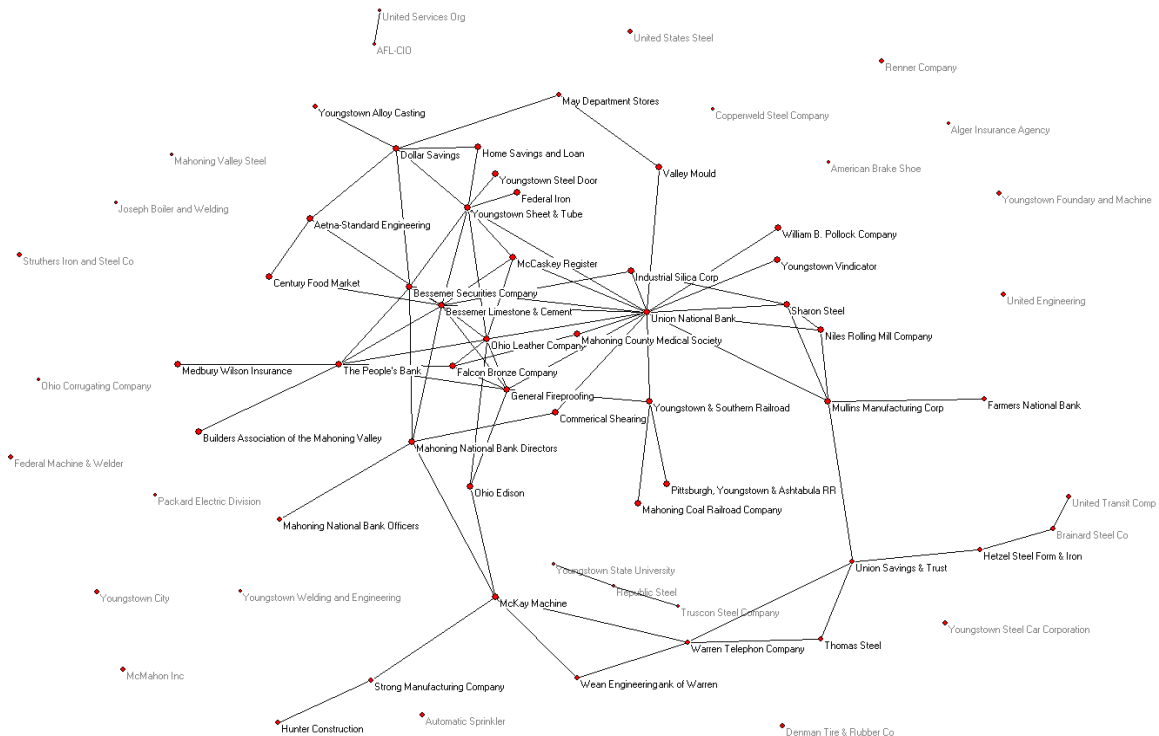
United Services Org
AFL-CIO
United States Steel
Renner Company
May Department Stores
Youngstown Alloy Casting
Copperweld Steel Company
Alger Insurance Agency
Dollar Savings
Home Savings and Loan
Mahoning Valley Steel
American Brake Shoe
Valley Mould
Youngstown Steel Door
Federal Iron
Youngstown Foundary and Machine
Joseph Boiler and Welding
Youngstown Sheet & Tube
Aetna-Standard Engineering
William B. Pollock Company
Struthers Iron and Steel Co
McCaskey Register
Youngstown Vindicator
Industrial Silica Corp
Century Food Market
Bessemer Securities Company
United Engineering
Sharon Steel
Bessemer Limestone & Cement
Union National Bank
Niles Rolling Mill Company
Ohio Leather Company
Mahoning County Medical Society
Medbury Wilson Insurance
The People's Bank
Ohio Corrugating Company
Falcon Bronze Company
General Fireproofing
Mullins Manufacturing Corp
Farmers National Bank
Youngstown & Southern Railroad
Commerical Shearing
Builders Association of the Mahoning Valley
Mahoning National Bank Directors
Federal Machine & Welder
Pittsburgh, Youngstown & Ashtabula RR
Ohio Edison
Packard Electric Division
Mahoning Coal Railroad Company
United Transit Comp
Mahoning National Bank Officers
Brainard Steel Co
Hetzel Steel Form & Iron
Union Savings & Trust
Youngstown State University
Republic Steel
Youngstown City
Youngstown Welding and Engineering
McKay Machine
Truscon Steel Company
Youngstown Steel Car Corporation
Thomas Steel
Warren Telephon Company
McMahon Inc
Strong Manufacturing Company
Wean Engineeringank of Warren
Automatic Sprinkler
Hunter Construction
Denman Tire & Rubber Co